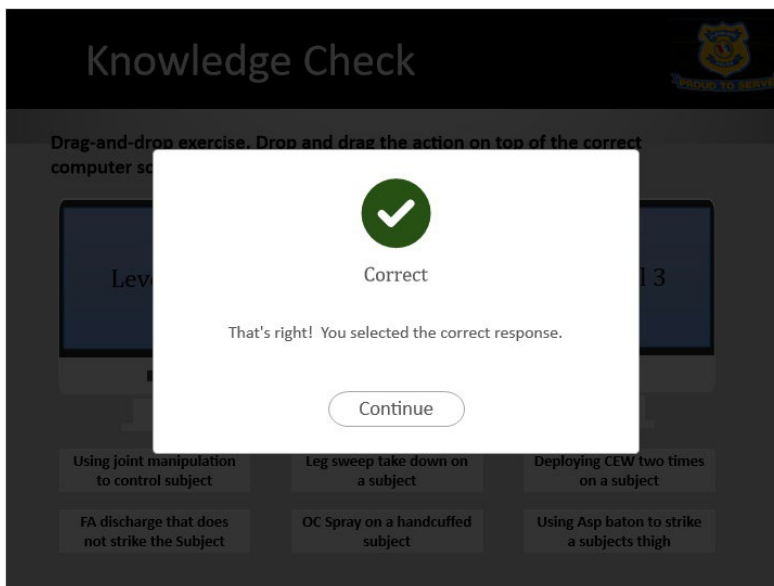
Knowledge Check

PROUD TO SERVE

Drag-and-drop exercise. Drop and drag the action on top of the correct computer sc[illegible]

Lev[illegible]

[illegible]l 3

Correct

That's right! You selected the correct response.

Continue

Using joint manipulation to control subject

Leg sweep take down on a subject

Deploying CEW two times on a subject

FA discharge that does not strike the Subject

OC Spray on a handcuffed subject

Using Asp baton to strike a subjects thigh